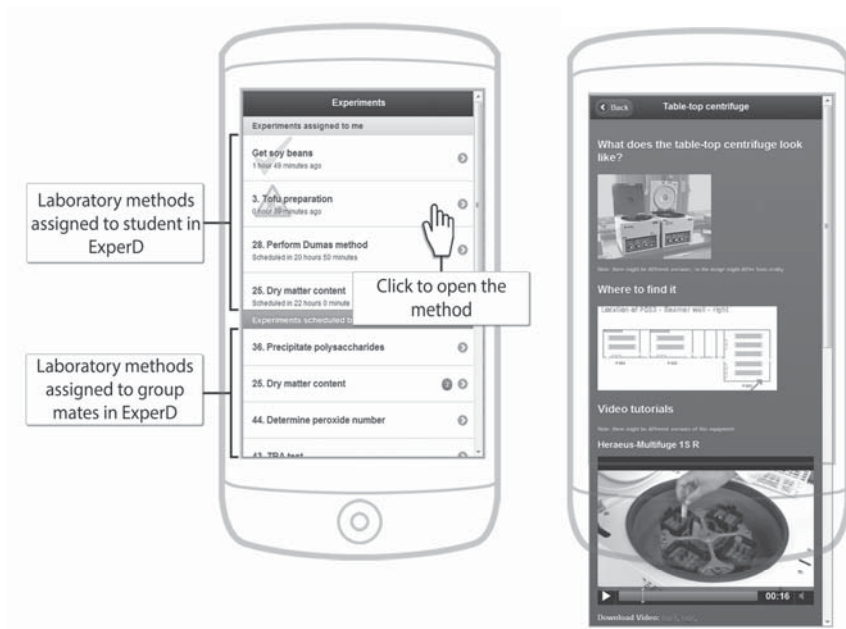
Laboratory methods assigned to student in ExperD

Laboratory methods assigned to group mates in ExperD

Experiments

Experiments assigned to me

Get soy beans
1 hour 49 minutes ago

3. Tofu preparation
0 hour 39 minutes ago

28. Perform Dumas method
Scheduled in 20 hours 50 minutes

25. Dry matter content
Scheduled in 22 hours 0 minute

Click to open the method

Experiments scheduled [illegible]

36. Precipitate polysaccharides

25. Dry matter content

44. Determine peroxide number

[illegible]

Back

Table-top centrifuge

What does the table-top centrifuge look like?

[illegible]

Where to find it

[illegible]

Video tutorials

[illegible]

Heraeus-Multifuge 1S R

00:16

Download Video: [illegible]